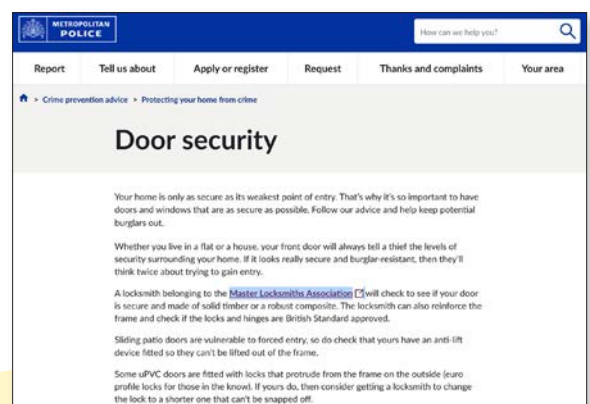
METROPOLITAN POLICE

How can we help you?

Report | Tell us about | Apply or register | Request | Thanks and complaints | Your area

> Crime prevention advice > Protecting your home from crime

Door security

Your home is only as secure as its weakest point of entry. That's why it's so important to have doors and windows that are as secure as possible. Follow our advice and help keep potential burglars out.

Whether you live in a flat or a house, your front door will always tell a thief the levels of security surrounding your home. If it looks really secure and burglar-resistant, then they'll think twice about trying to gain entry.

A locksmith belonging to the Master Locksmiths Association will check to see if your door is secure and made of solid timber or a robust composite. The locksmith can also reinforce the frame and check if the locks and hinges are British Standard approved.

Sliding patio doors are vulnerable to forced entry, so do check that yours have an anti-lift device fitted so they can't be lifted out of the frame.

Some uPVC doors are fitted with locks that protrude from the frame on the outside (euro profile locks for those in the know). If yours do, then consider getting a locksmith to change the lock to a shorter one that can't be snapped off.